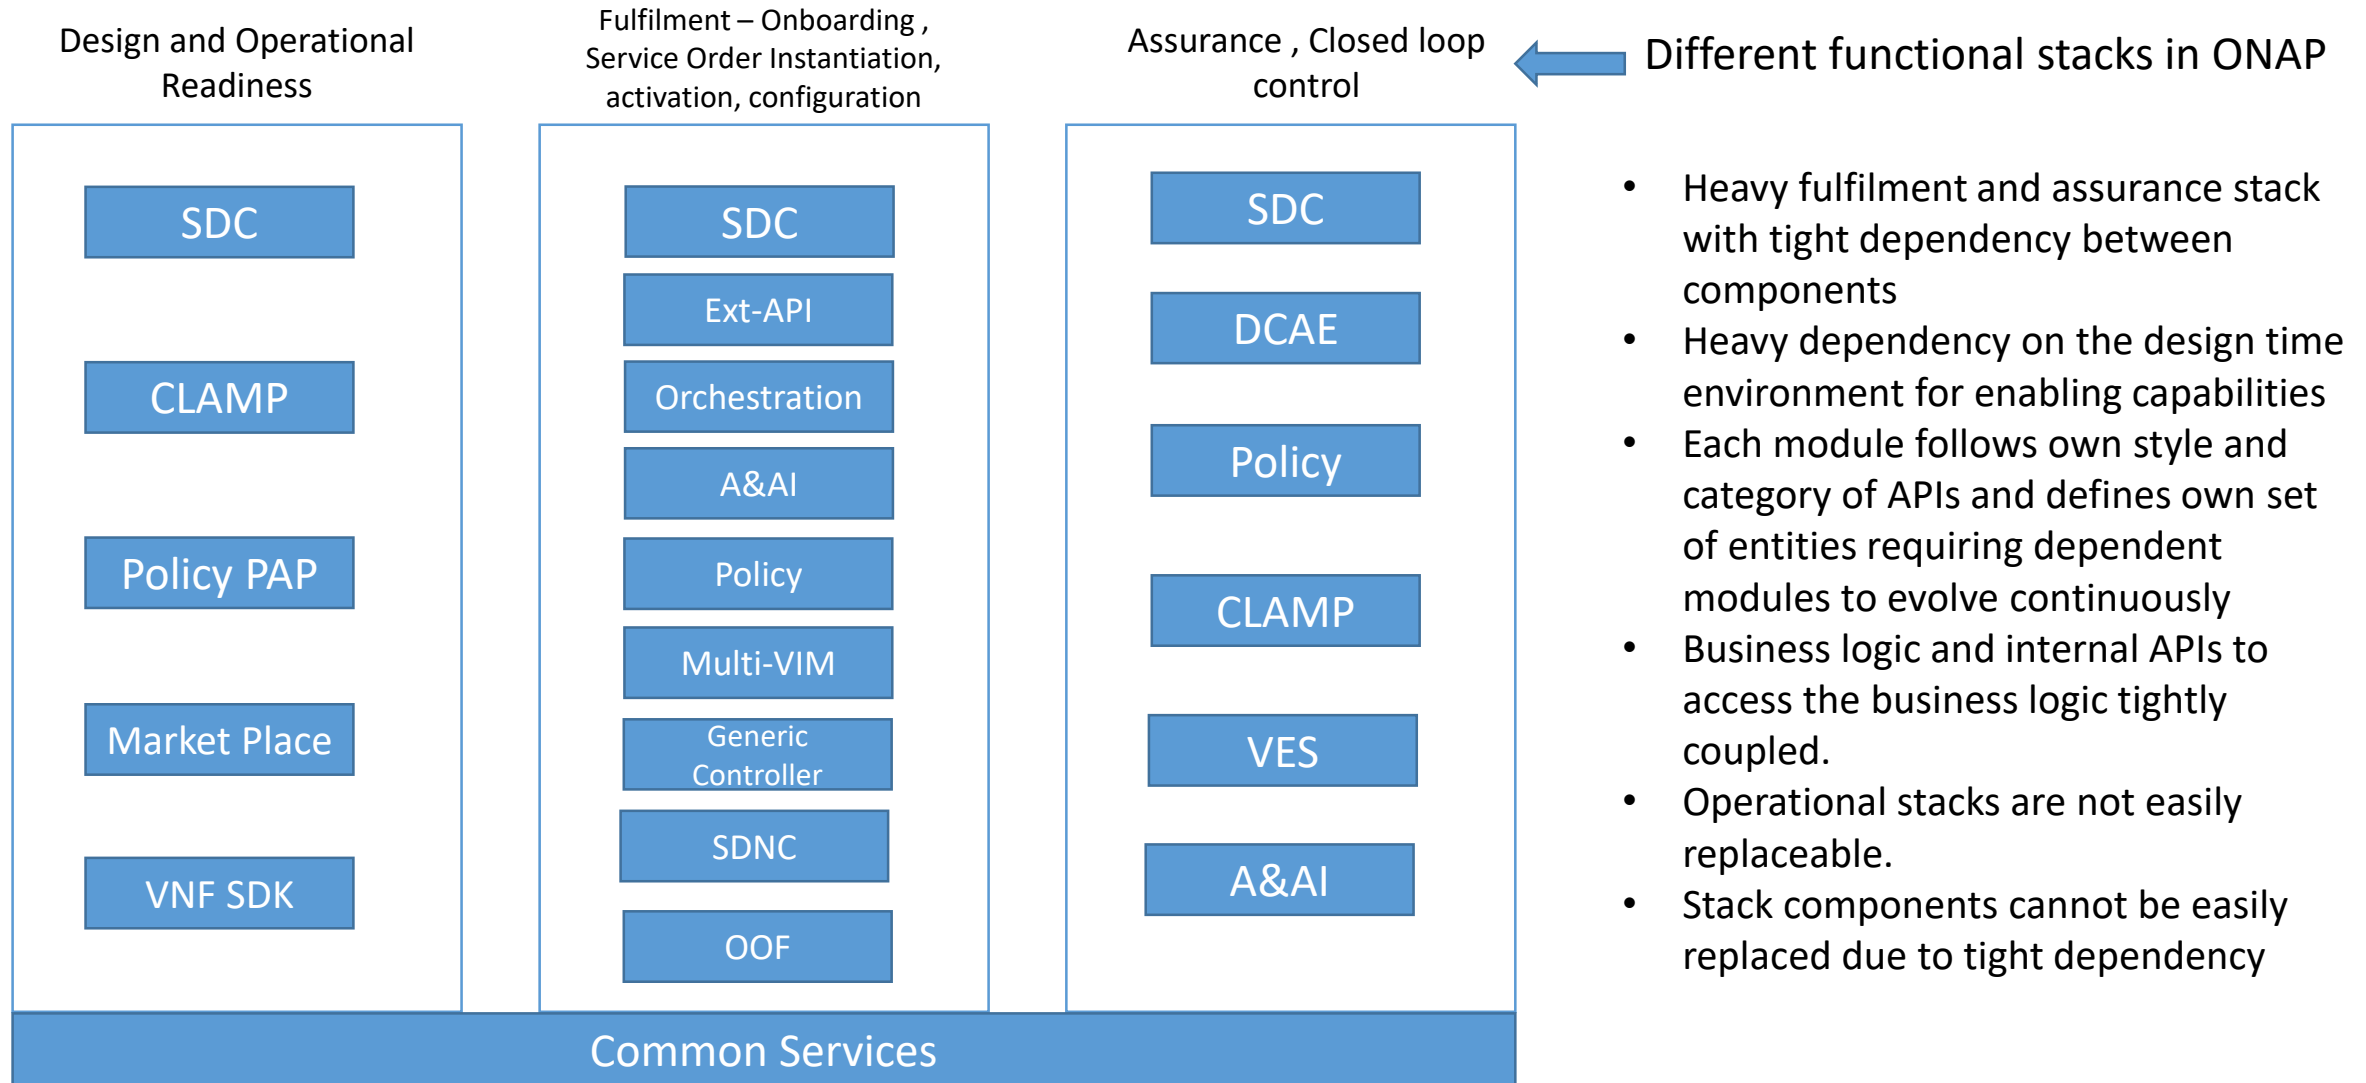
Design and Operational Readiness

SDC

CLAMP

Policy PAP

Market Place

VNF SDK

Fulfilment – Onboarding , Service Order Instantiation, activation, configuration

SDC

Ext-API

Orchestration

A&AI

Policy

Multi-VIM

Generic Controller

SDNC

OOF

Assurance , Closed loop control

SDC

DCAE

Policy

CLAMP

VES

A&AI

Different functional stacks in ONAP

• Heavy fulfilment and assurance stack with tight dependency between components
• Heavy dependency on the design time environment for enabling capabilities
• Each module follows own style and category of APIs and defines own set of entities requiring dependent modules to evolve continuously
• Business logic and internal APIs to access the business logic tightly coupled.
• Operational stacks are not easily replaceable.
• Stack components cannot be easily replaced due to tight dependency

Common Services